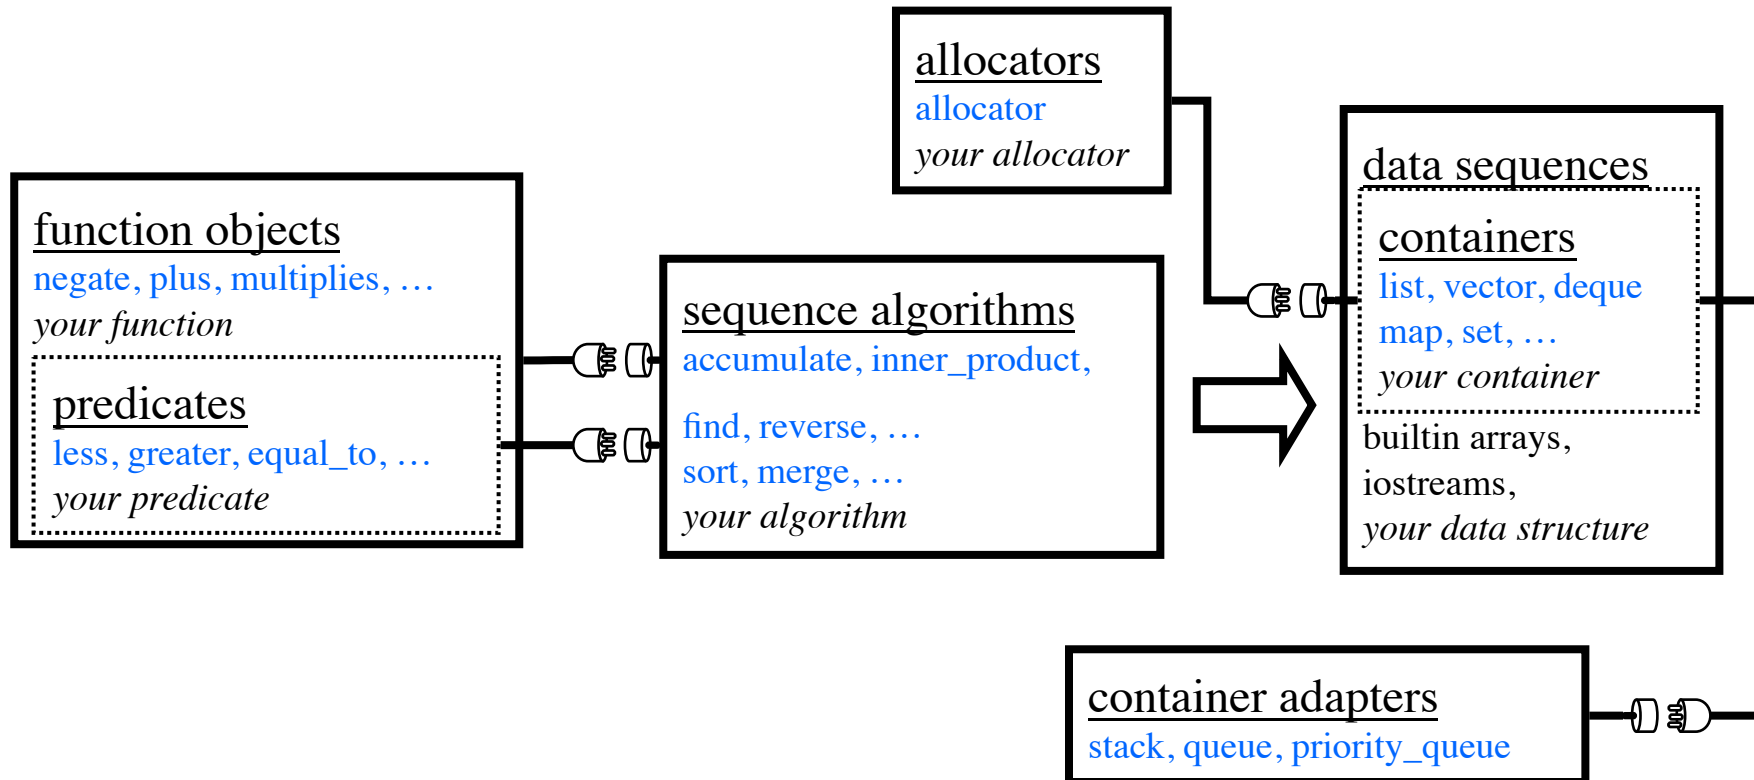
allocators
allocator
your allocator

function objects
negate, plus, multiplies, …
your function

predicates
less, greater, equal_to, …
your predicate

sequence algorithms
accumulate, inner_product,

find, reverse, …
sort, merge, …
your algorithm

data sequences

containers
list, vector, deque
map, set, …
your container

builtin arrays,
iostreams,
your data structure

container adapters
stack, queue, priority_queue